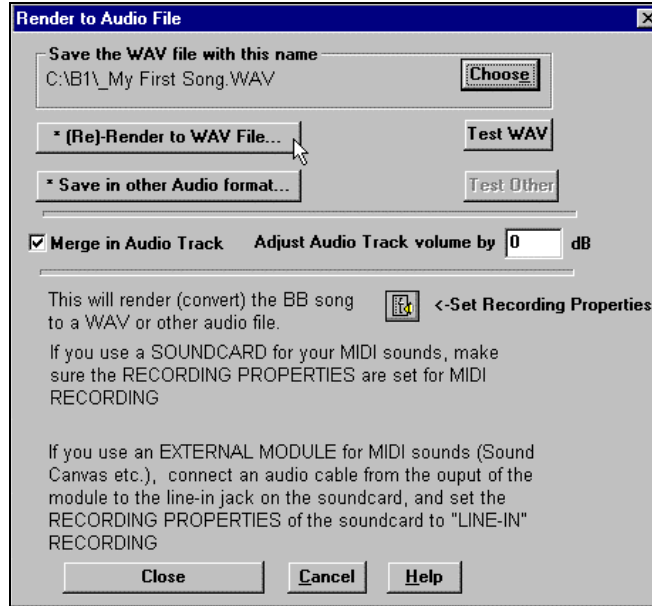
Render to Audio File

Save the WAV file with this name
C:\B1\_My First Song.WAV

Choose

* (Re)-Render to WAV File...

Test WAV

* Save in other Audio format...

Test Other

☑ Merge in Audio Track   Adjust Audio Track volume by 0 dB

This will render (convert) the BB song to a WAV or other audio file.

<-Set Recording Properties

If you use a SOUNDCARD for your MIDI sounds, make sure the RECORDING PROPERTIES are set for MIDI RECORDING

If you use an EXTERNAL MODULE for MIDI sounds (Sound Canvas etc.), connect an audio cable from the ouput of the module to the line-in jack on the soundcard, and set the RECORDING PROPERTIES of the soundcard to "LINE-IN" RECORDING

Close   Cancel   Help